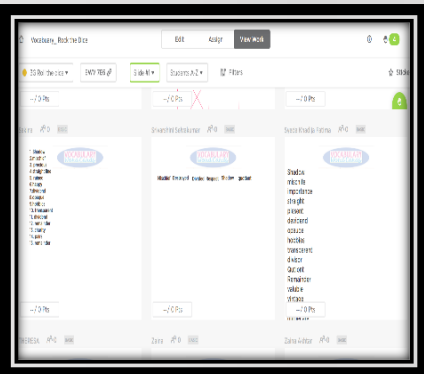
Vocabulary_ Rock the Block

Edit Assign View Work

Slide All Students A-Z Filters

-- / 0 Pts

-- / 0 Pts

-- / 0 Pts

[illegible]

Shadow
integrity
importance
straight
present
dividend
deduce
invisible
transparent
divisor
Quotient
Remainder
valuable
Virtues

-- / 0 Pts

-- / 0 Pts

-- / 0 Pts

Zona

Zaina